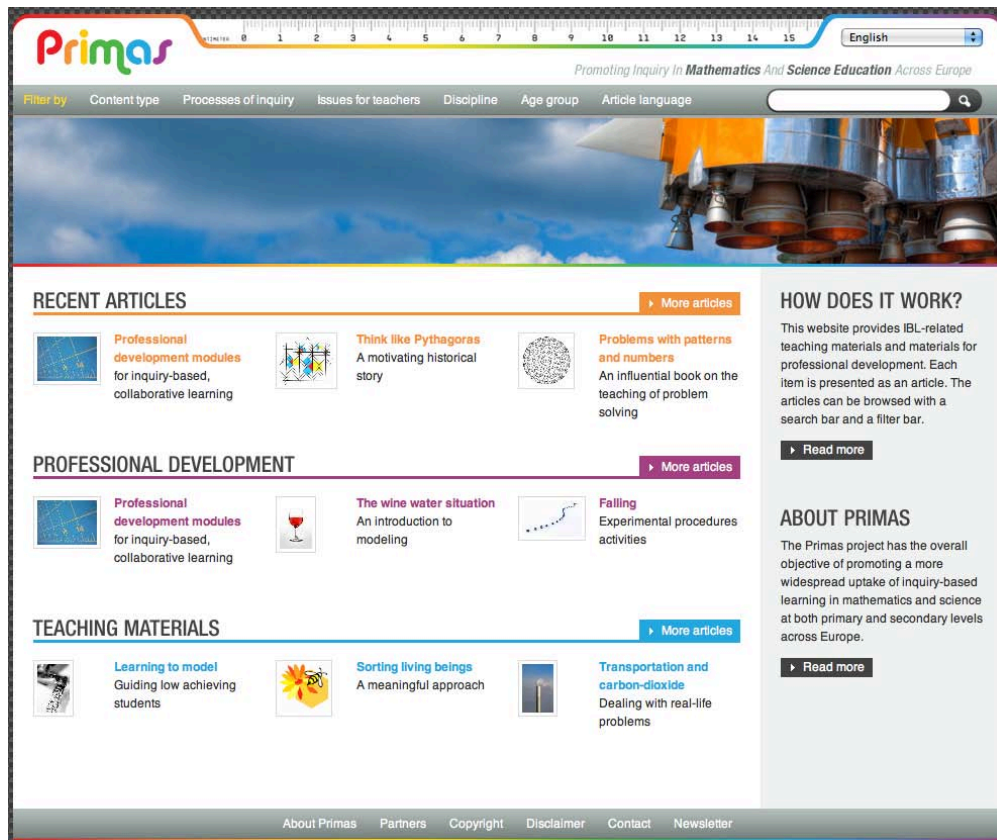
Primas

TIMETER 0 1 2 3 4 5 6 7 8 9 10 11 12 13 14 15

English

Promoting Inquiry In Mathematics And Science Education Across Europe

Filter by Content type Processes of inquiry Issues for teachers Discipline Age group Article language

RECENT ARTICLES

More articles

Professional development modules
for inquiry-based, collaborative learning

Think like Pythagoras
A motivating historical story

Problems with patterns and numbers
An influential book on the teaching of problem solving

PROFESSIONAL DEVELOPMENT

More articles

Professional development modules
for inquiry-based, collaborative learning

The wine water situation
An introduction to modeling

Falling
Experimental procedures activities

TEACHING MATERIALS

More articles

Learning to model
Guiding low achieving students

Sorting living beings
A meaningful approach

Transportation and carbon-dioxide
Dealing with real-life problems

HOW DOES IT WORK?

This website provides IBL-related teaching materials and materials for professional development. Each item is presented as an article. The articles can be browsed with a search bar and a filter bar.

Read more

ABOUT PRIMAS

The Primas project has the overall objective of promoting a more widespread uptake of inquiry-based learning in mathematics and science at both primary and secondary levels across Europe.

Read more

About Primas Partners Copyright Disclaimer Contact Newsletter